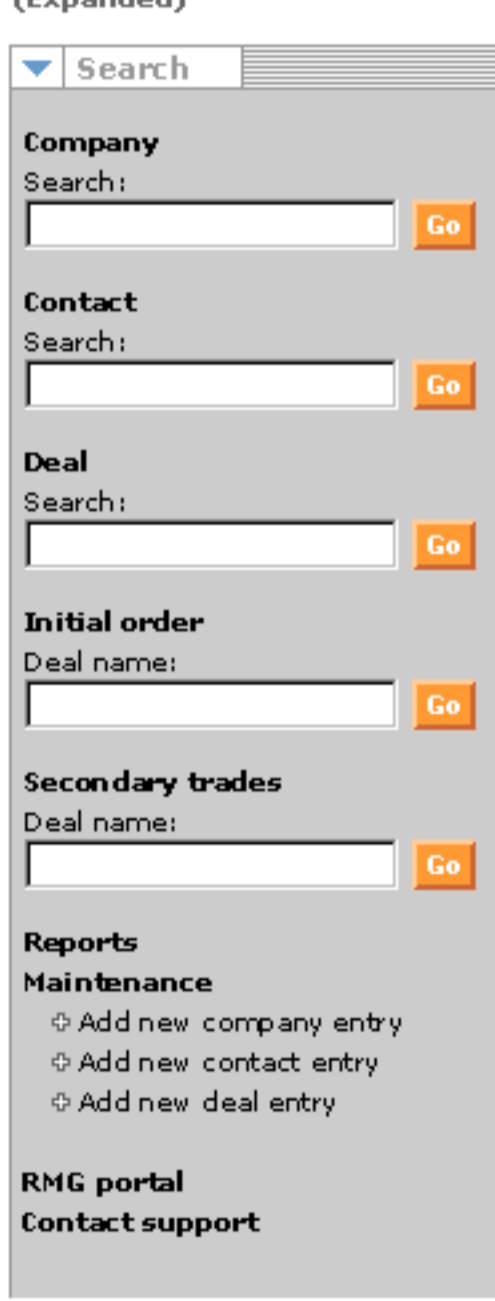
(Expanded)

Search

Company
Search:
Go

Contact
Search:
Go

Deal
Search:
Go

Initial order
Deal name:
Go

Secondary trades
Deal name:
Go

Reports
Maintenance
Add new company entry
Add new contact entry
Add new deal entry

RMG portal
Contact support